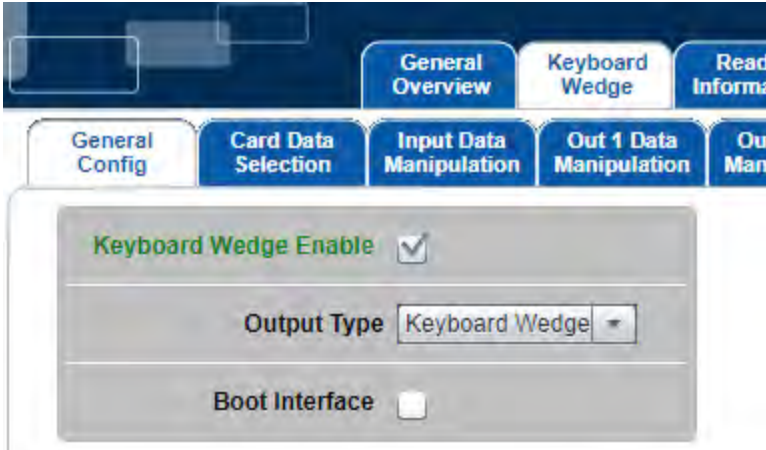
General Overview
Keyboard Wedge
Read Informa

General Config
Card Data Selection
Input Data Manipulation
Out 1 Data Manipulation
Ou Man

Keyboard Wedge Enable

Output Type Keyboard Wedge

Boot Interface